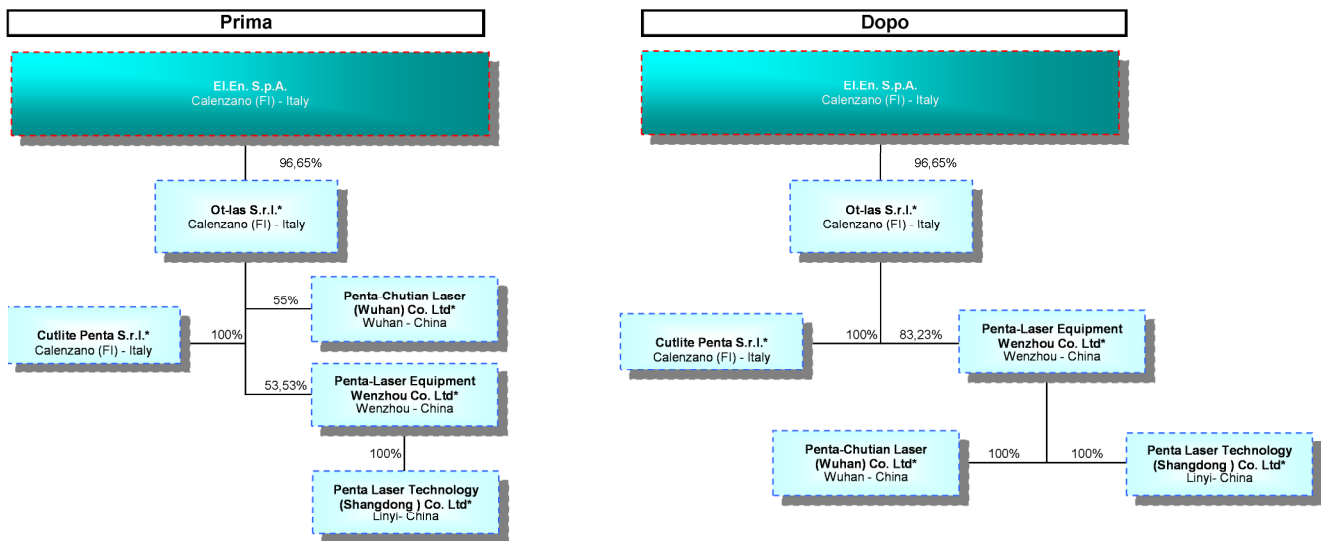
Prima

El.En. S.p.A.
Calenzano (FI) - Italy

96,65%

Ot-las S.r.l.*
Calenzano (FI) - Italy

55%

Penta-Chutian Laser (Wuhan) Co. Ltd*
Wuhan - China

Cutlite Penta S.r.l.*
Calenzano (FI) - Italy

100%

53,53%

Penta-Laser Equipment Wenzhou Co. Ltd*
Wenzhou - China

100%

Penta Laser Technology (Shangdong ) Co. Ltd*
Linyi- China

Dopo

El.En. S.p.A.
Calenzano (FI) - Italy

96,65%

Ot-las S.r.l.*
Calenzano (FI) - Italy

Cutlite Penta S.r.l.*
Calenzano (FI) - Italy

100%

83,23%

Penta-Laser Equipment Wenzhou Co. Ltd*
Wenzhou - China

Penta-Chutian Laser (Wuhan) Co. Ltd*
Wuhan - China

100%

100%

Penta Laser Technology (Shangdong ) Co. Ltd*
Linyi- China